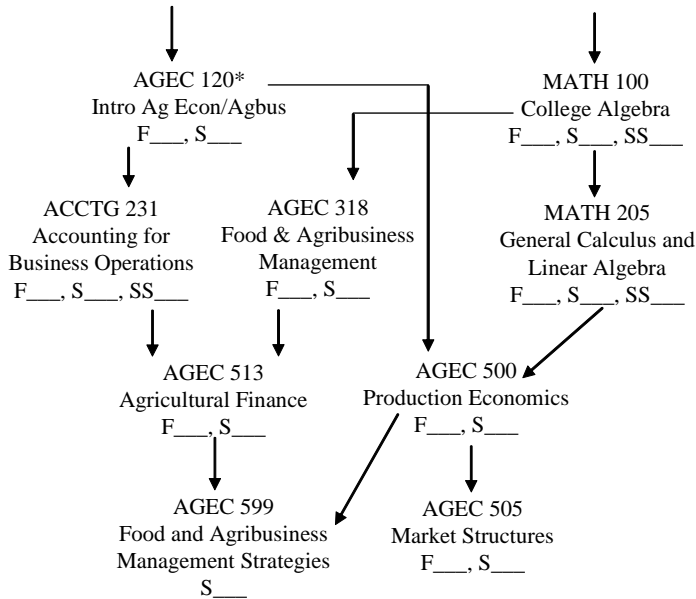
AGEC 120*
Intro Ag Econ/Agbus
F___, S___

MATH 100
College Algebra
F___, S___, SS___

ACCTG 231
Accounting for
Business Operations
F___, S___, SS___

AGEC 318
Food & Agribusiness
Management
F___, S___

MATH 205
General Calculus and
Linear Algebra
F___, S___, SS___

AGEC 513
Agricultural Finance
F___, S___

AGEC 500
Production Economics
F___, S___

AGEC 599
Food and Agribusiness
Management Strategies
S___

AGEC 505
Market Structures
F___, S___